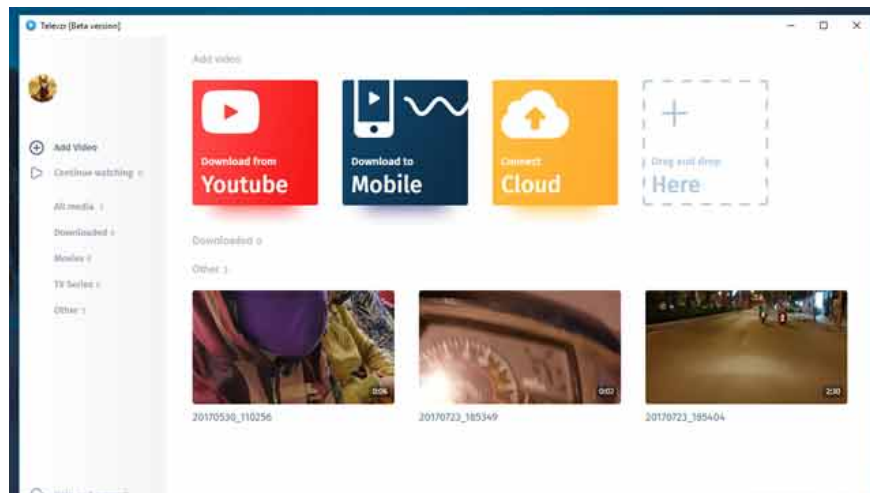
Televzr [Beta version]

Add Video

Continue watching 0

All media 3

Downloaded 0

Movies 0

TV Series 0

Other 3

Add video

Download from
Youtube

Download to
Mobile

Connect
Cloud

Drag and drop
Here

Downloaded 0

Other 3

0:06

20170530_110256

0:02

20170723_185349

2:30

20170723_185404